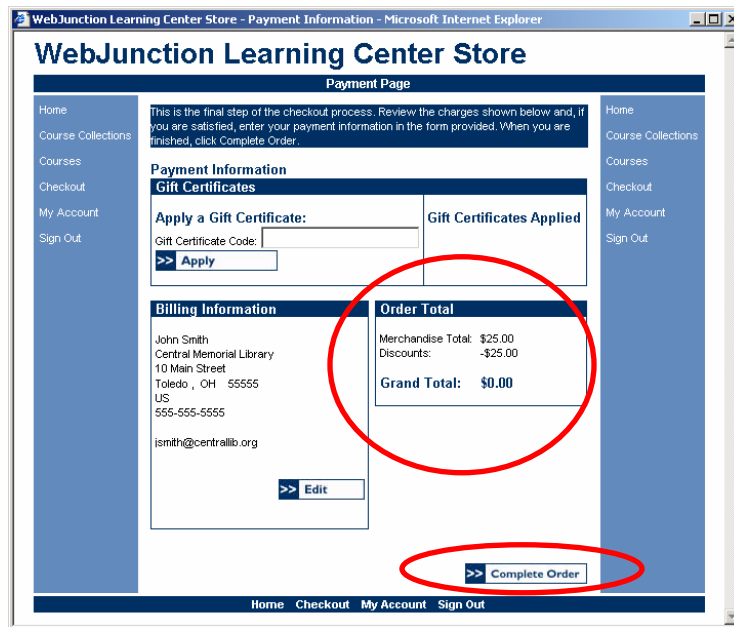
WebJunction Learning Center Store - Payment Information - Microsoft Internet Explorer

WebJunction Learning Center Store

Payment Page

Home
Course Collections
Courses
Checkout
My Account
Sign Out

This is the final step of the checkout process. Review the charges shown below and, if you are satisfied, enter your payment information in the form provided. When you are finished, click Complete Order.

Payment Information

Gift Certificates

Apply a Gift Certificate:

Gift Certificate Code:

>> Apply

Gift Certificates Applied

Billing Information

John Smith
Central Memorial Library
10 Main Street
Toledo , OH 55555
US
555-555-5555

jsmith@centrallib.org

>> Edit

Order Total

| Merchandise Total: | $25.00 |
|---|---|
| Discounts: | -$25.00 |
| Grand Total: | $0.00 |

>> Complete Order

Home
Course Collections
Courses
Checkout
My Account
Sign Out

Home Checkout My Account Sign Out